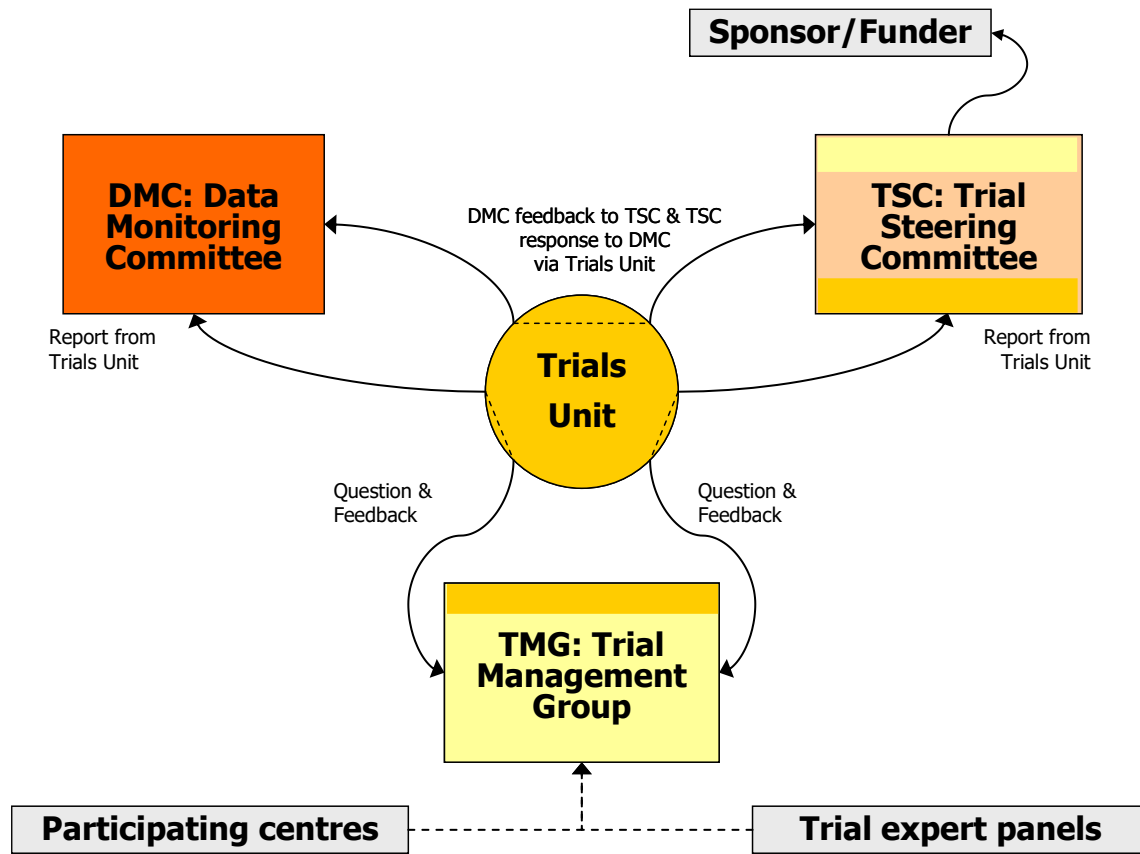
Sponsor/Funder

DMC: Data Monitoring Committee

DMC feedback to TSC & TSC response to DMC via Trials Unit

TSC: Trial Steering Committee

Report from Trials Unit

Trials Unit

Report from Trials Unit

Question & Feedback

Question & Feedback

TMG: Trial Management Group

Participating centres

Trial expert panels